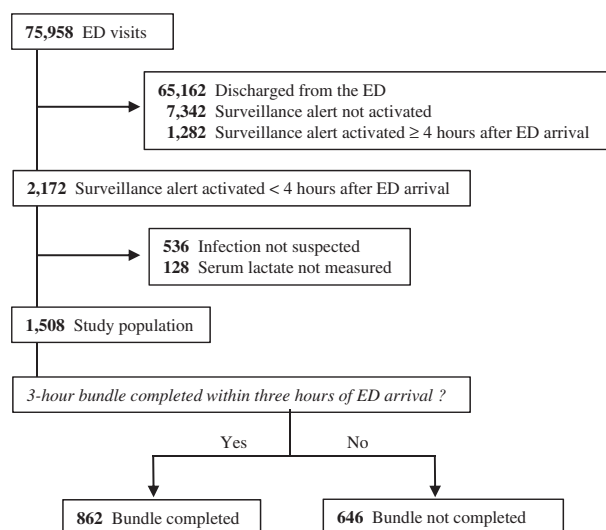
**75,958** ED visits

**65,162** Discharged from the ED
**7,342** Surveillance alert not activated
**1,282** Surveillance alert activated ≥ 4 hours after ED arrival

**2,172** Surveillance alert activated < 4 hours after ED arrival

**536** Infection not suspected
**128** Serum lactate not measured

**1,508** Study population

*3-hour bundle completed within three hours of ED arrival ?*

Yes

No

**862** Bundle completed

**646** Bundle not completed